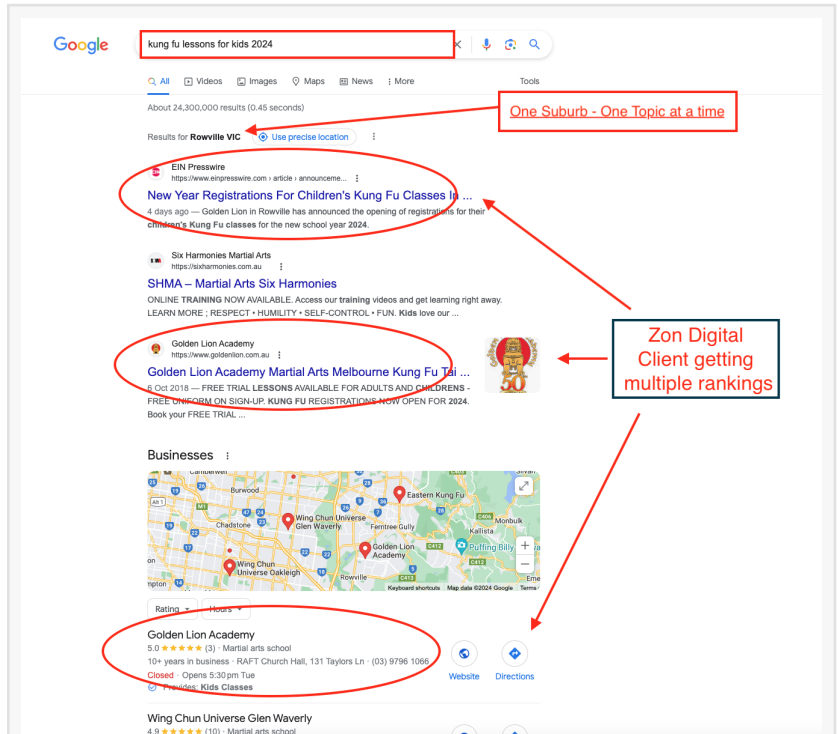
Google

kung fu lessons for kids 2024

All Videos Images Maps News More Tools

About 24,300,000 results (0.45 seconds)

One Suburb - One Topic at a time

Results for Rowville VIC Use precise location

EIN Presswire
https://www.einpresswire.com › article › announceme...

New Year Registrations For Children's Kung Fu Classes In ...

4 days ago — Golden Lion in Rowville has announced the opening of registrations for their children's Kung Fu classes for the new school year 2024.

Six Harmonies Martial Arts
https://sixharmonies.com.au

SHMA – Martial Arts Six Harmonies

ONLINE TRAINING NOW AVAILABLE. Access our training videos and get learning right away. LEARN MORE ; RESPECT • HUMILITY • SELF-CONTROL • FUN. Kids love our ...

Zon Digital Client getting multiple rankings

Golden Lion Academy
https://www.goldenlion.com.au

Golden Lion Academy Martial Arts Melbourne Kung Fu Tai ...

6 Oct 2018 — FREE TRIAL LESSONS AVAILABLE FOR ADULTS AND CHILDRENS - FREE UNIFORM ON SIGN-UP. KUNG FU REGISTRATIONS NOW OPEN FOR 2024. Book your FREE TRIAL ...

50

Businesses

Camberwell Burwood Eastern Kung Fu Chadstone Wing Chun Universe Glen Waverly Ferntree Gully Monbulk Kallista Golden Lion Academy Puffing Billy Wing Chun Universe Oakleigh Rowville Emerald

Keyboard shortcuts Map data ©2024 Google Terms

Rating Hours

Golden Lion Academy
5.0 ★★★★★ (3) · Martial arts school
10+ years in business · RAFT Church Hall, 131 Taylors Ln · (03) 9796 1066
Closed · Opens 5:30 pm Tue
Provides: Kids Classes

Website Directions

Wing Chun Universe Glen Waverly
4.9 ★★★★★ (10) · Martial arts school